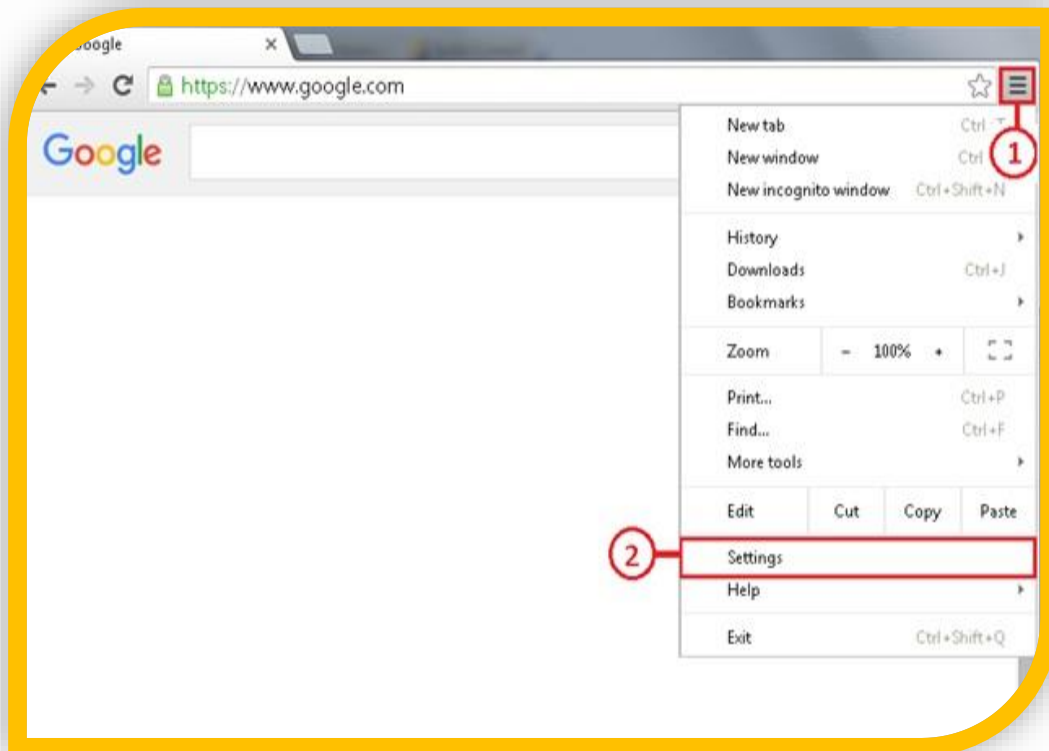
oogle ×

https://www.google.com

Google

New tab Ctrl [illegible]
New window Ctrl
New incognito window Ctrl+Shift+N

1

History
Downloads Ctrl+J
Bookmarks

Zoom - 100% +

Print... Ctrl+P
Find... Ctrl+F
More tools

Edit Cut Copy Paste

2

Settings
Help

Exit Ctrl+Shift+Q